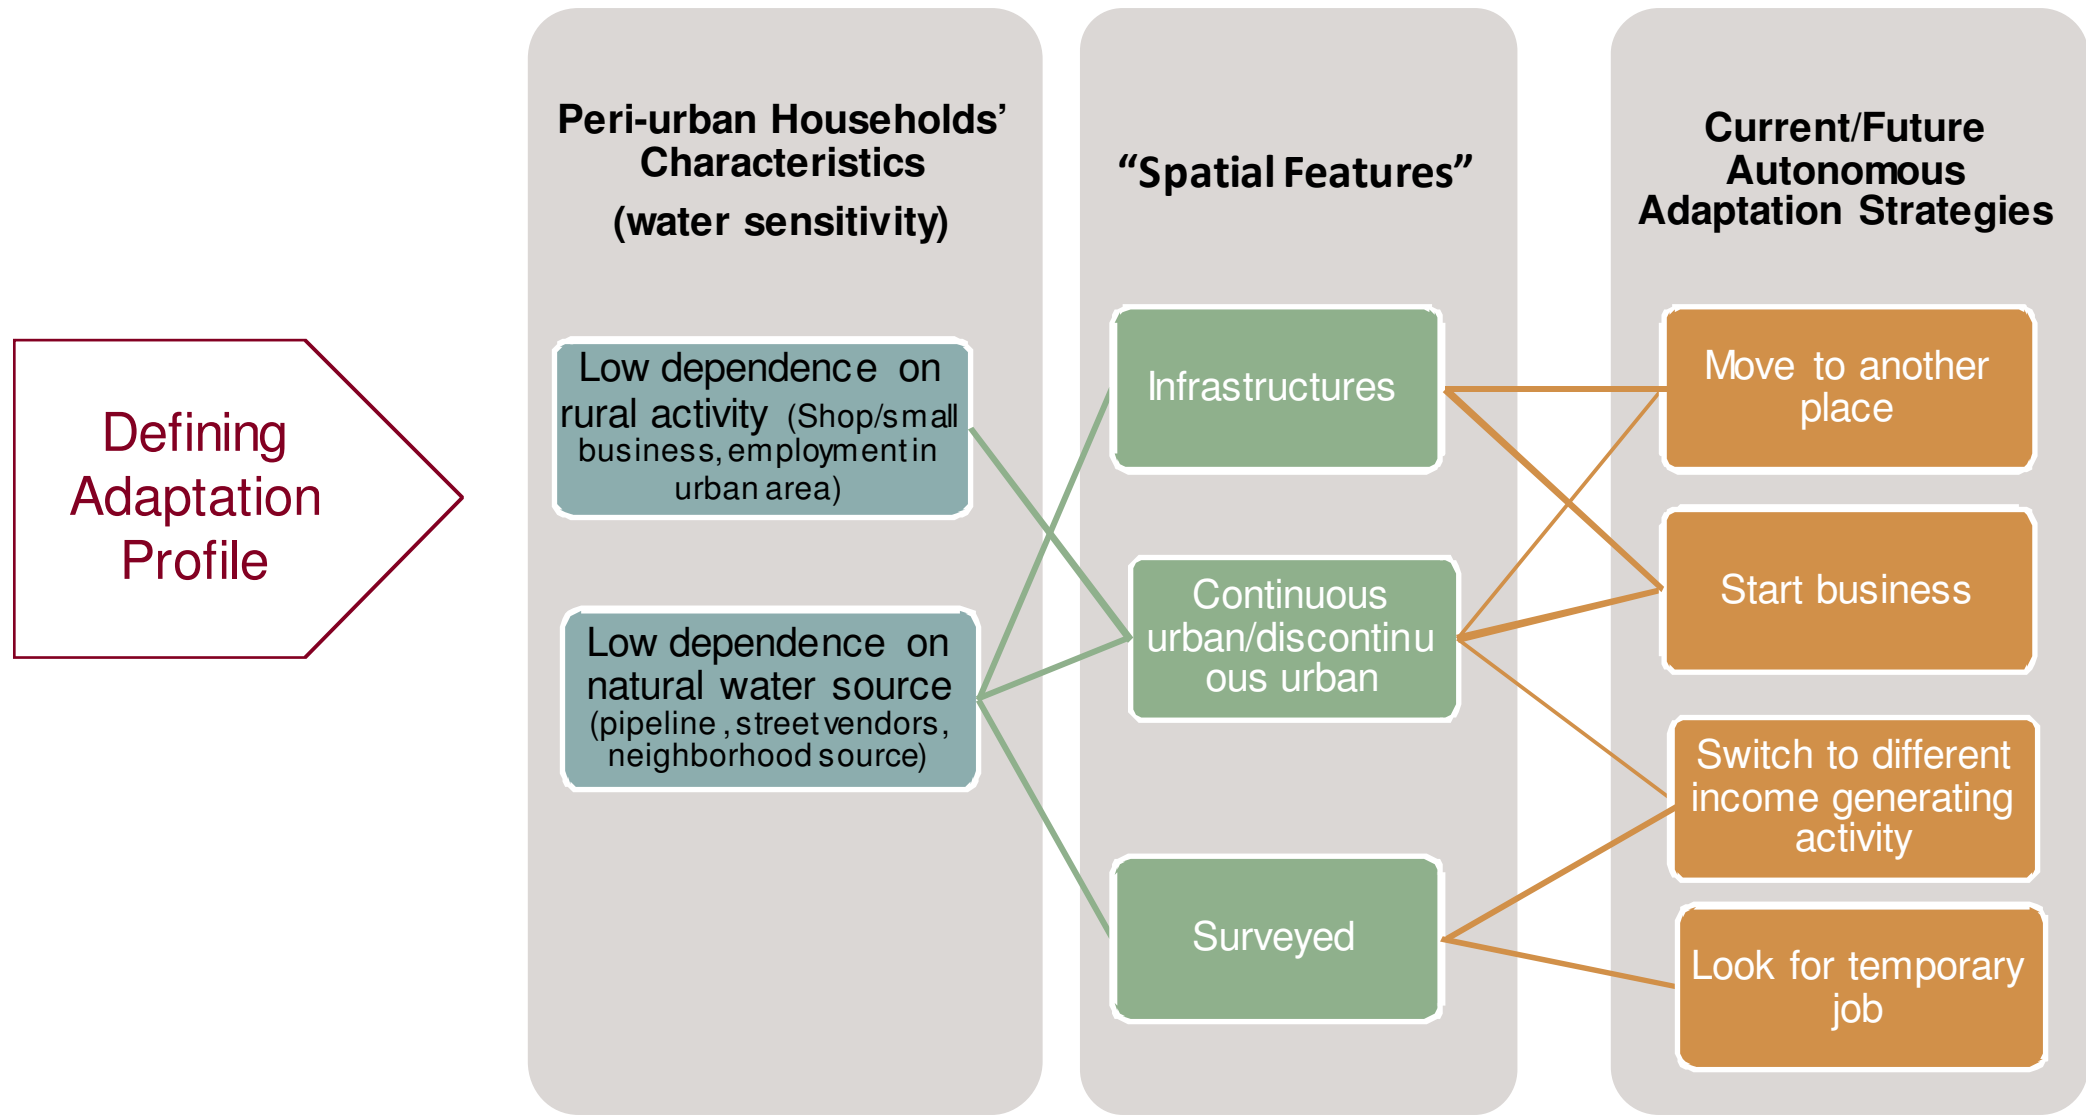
Defining Adaptation Profile

Peri-urban Households' Characteristics (water sensitivity)

Low dependence on rural activity (Shop/small business, employment in urban area)

Low dependence on natural water source (pipeline, street vendors, neighborhood source)

"Spatial Features"

Infrastructures

Continuous urban/discontinu ous urban

Surveyed

Current/Future Autonomous Adaptation Strategies

Move to another place

Start business

Switch to different income generating activity

Look for temporary job